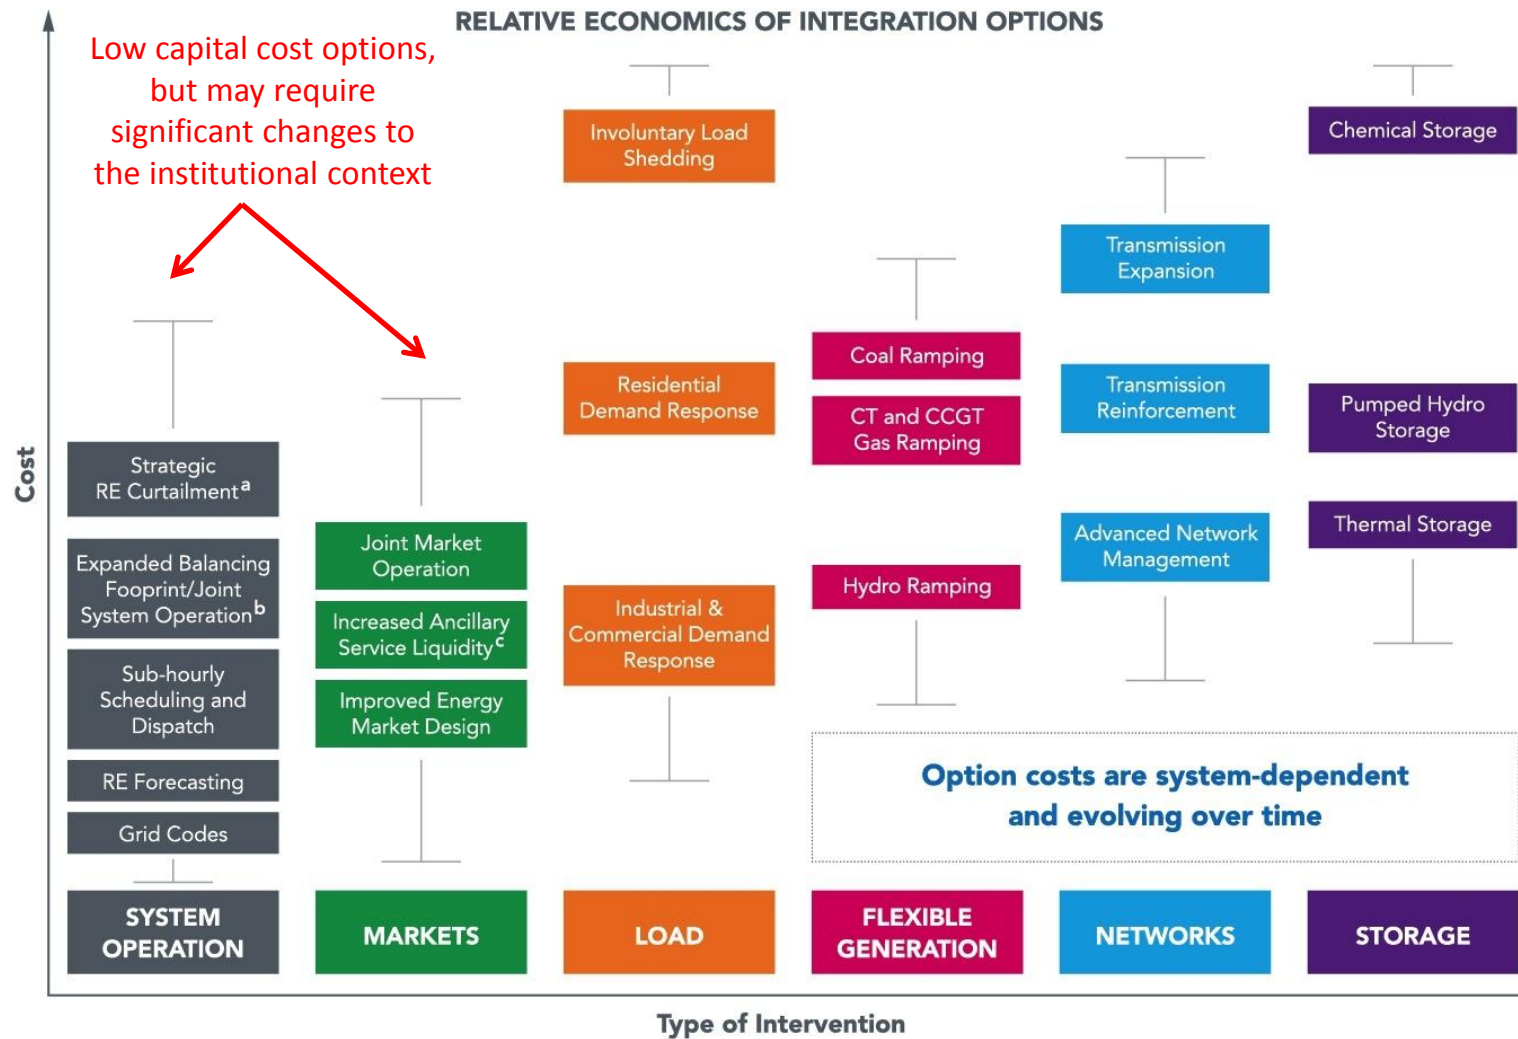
RELATIVE ECONOMICS OF INTEGRATION OPTIONS

Low capital cost options, but may require significant changes to the institutional context

Cost

Strategic RE Curtailment$^{a}$

Expanded Balancing Fooprint/Joint System Operation$^{b}$

Sub-hourly Scheduling and Dispatch

RE Forecasting

Grid Codes

Joint Market Operation

Increased Ancillary Service Liquidity$^{c}$

Improved Energy Market Design

Involuntary Load Shedding

Residential Demand Response

Industrial & Commercial Demand Response

Coal Ramping

CT and CCGT Gas Ramping

Hydro Ramping

Transmission Expansion

Transmission Reinforcement

Advanced Network Management

Chemical Storage

Pumped Hydro Storage

Thermal Storage

Option costs are system-dependent and evolving over time

SYSTEM OPERATION

MARKETS

LOAD

FLEXIBLE GENERATION

NETWORKS

STORAGE

Type of Intervention